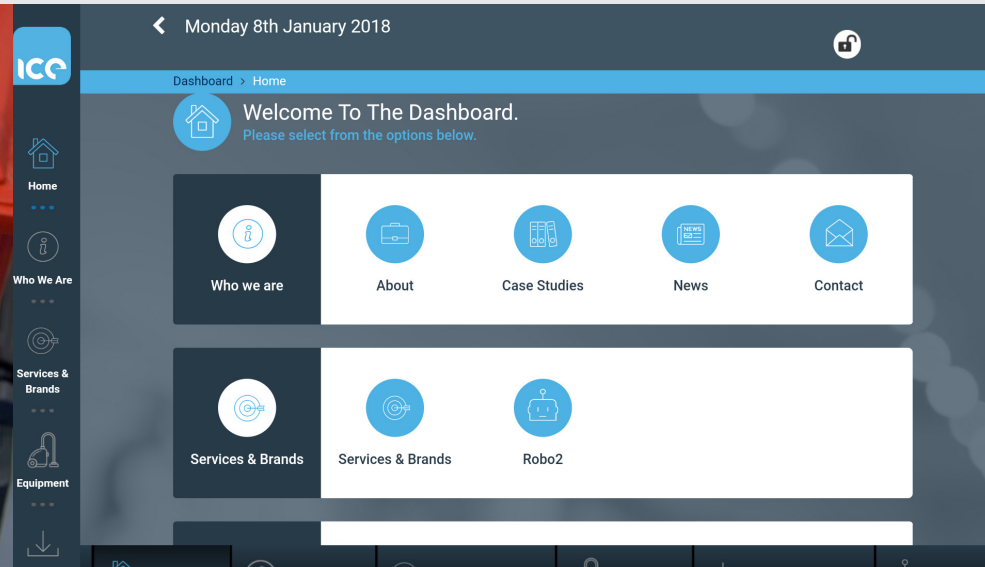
ice

Home

Who We Are

Services & Brands

Equipment

Monday 8th January 2018

Dashboard > Home

Welcome To The Dashboard.
Please select from the options below.

Who we are

About

Case Studies

NEWS

News

Contact

Services & Brands

Services & Brands

Robo2